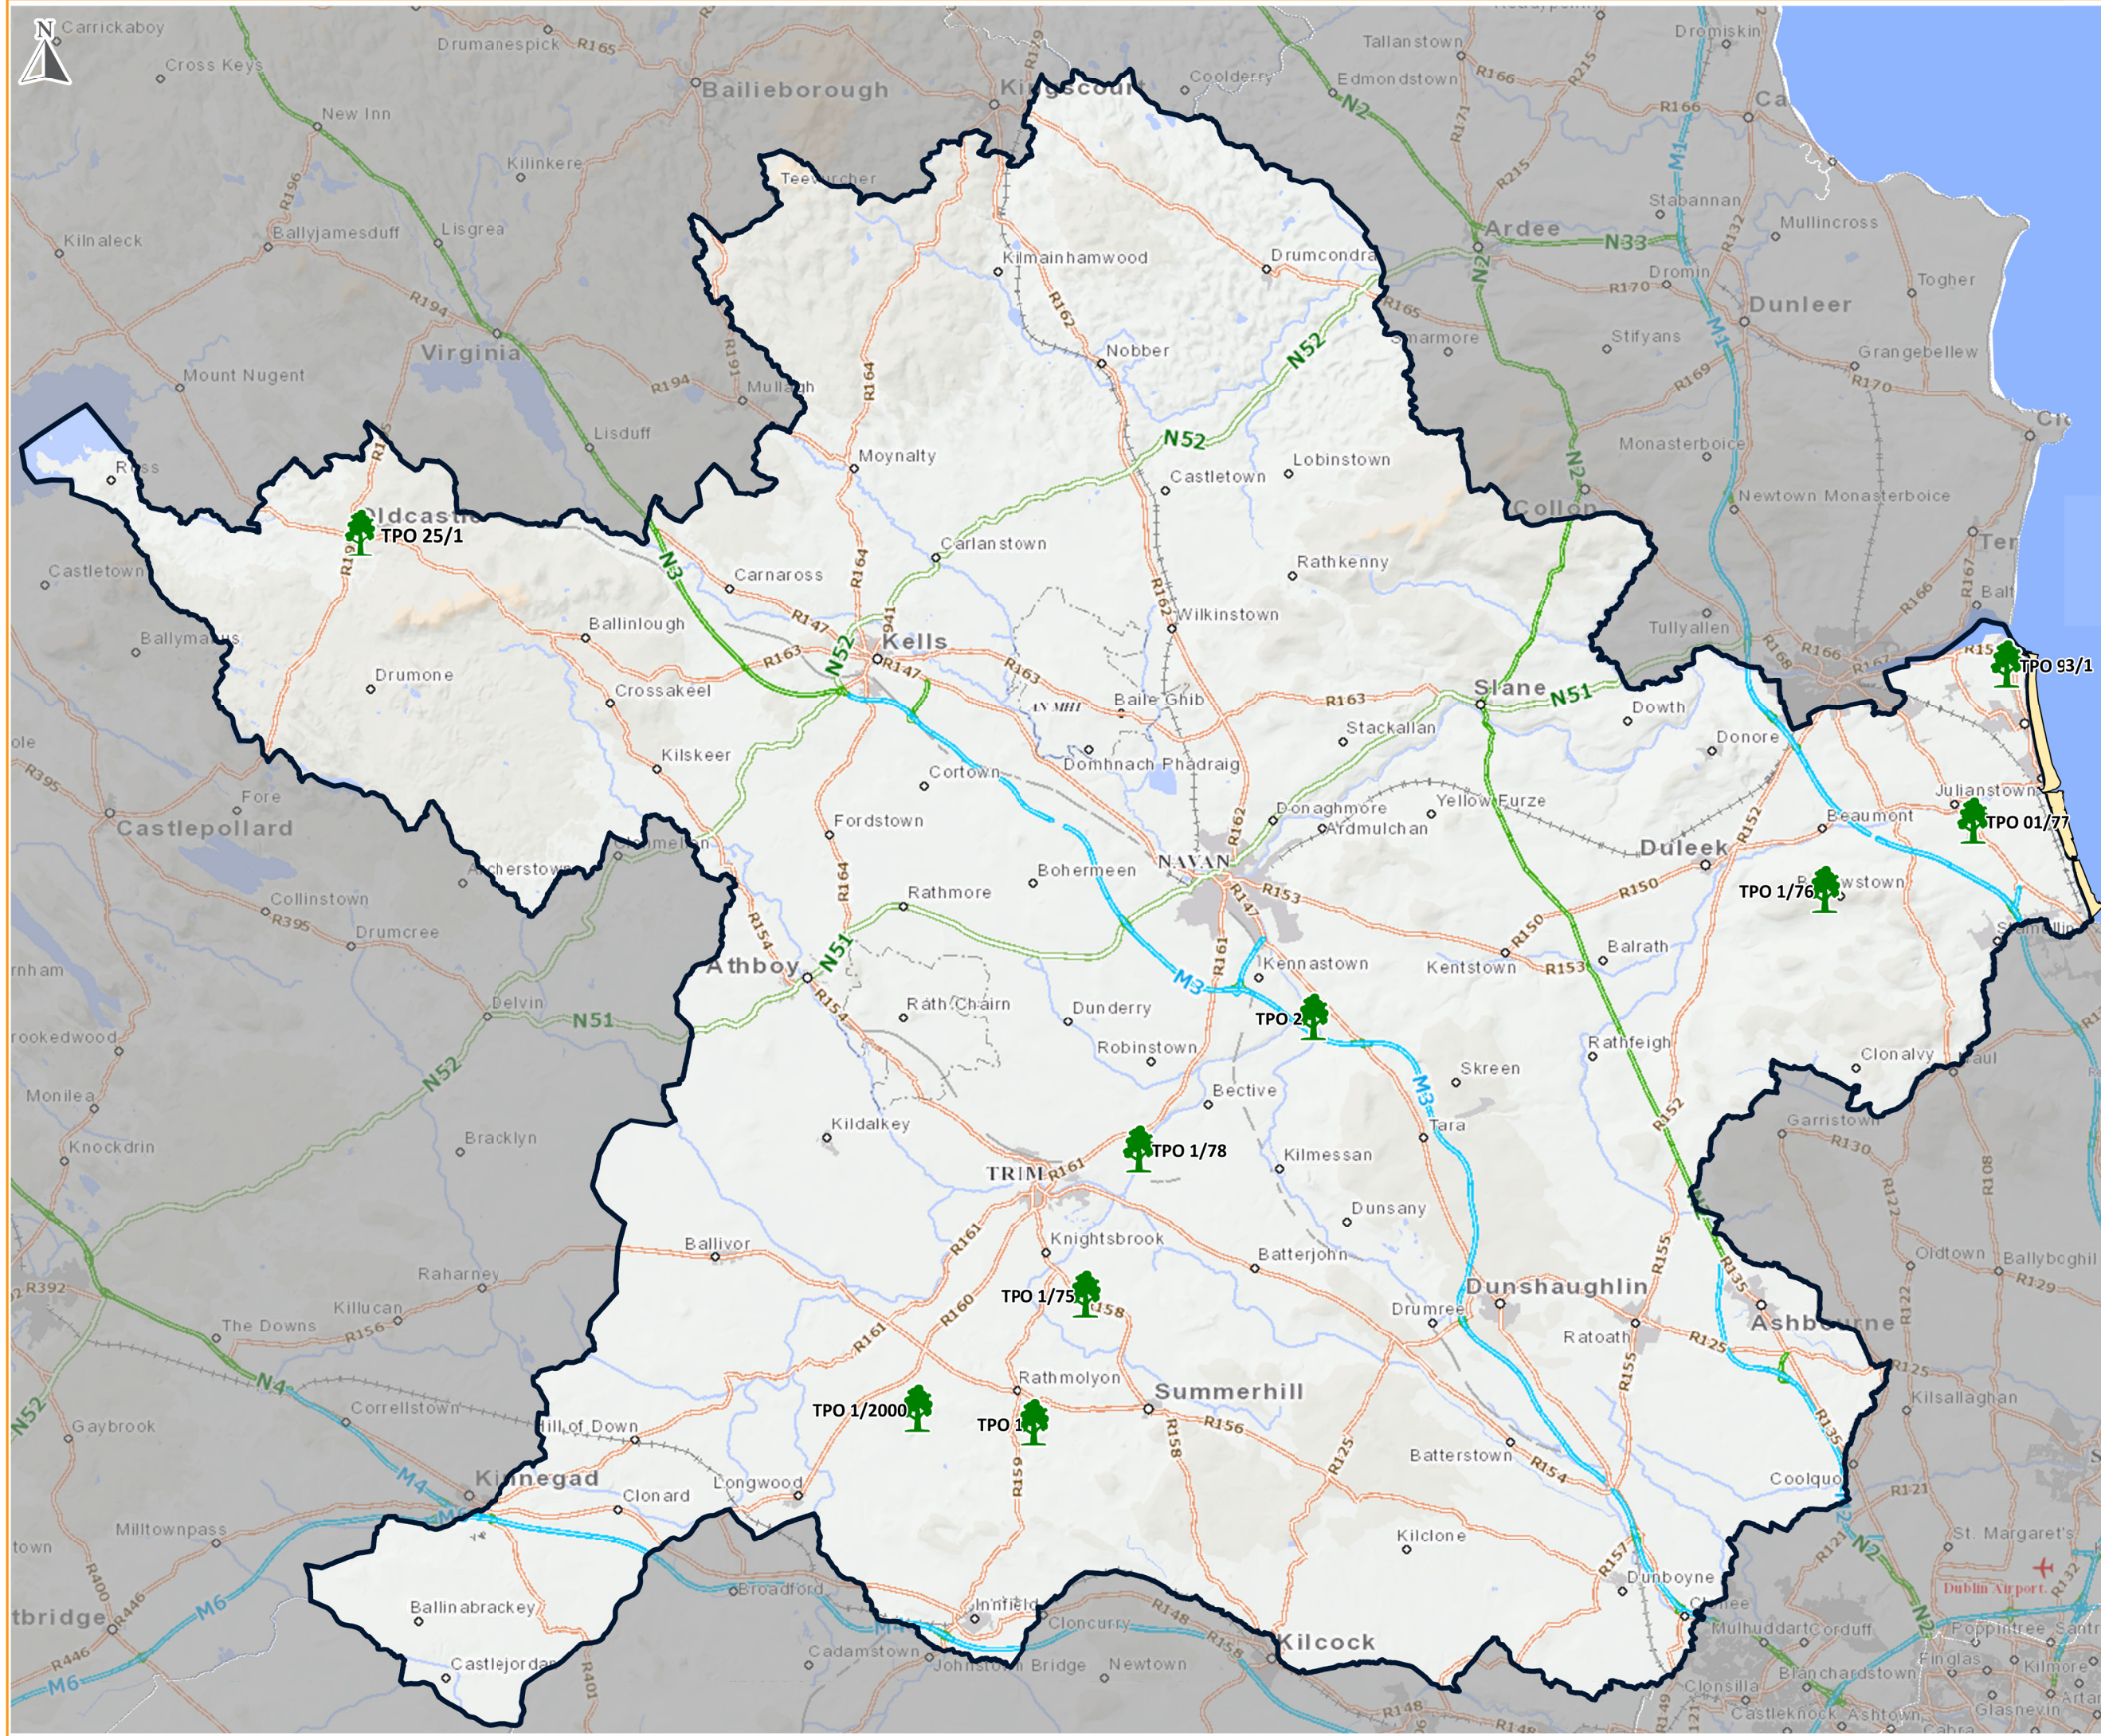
N

Carrickaboy
Drumanespick
R165
Bailieborough
Kingscourt
Cooldery
Tallanstown
Dromiskin
Cross Keys
Edmondstown
R166
N2
New Inn
Kilinkere
Teevurcher
R196
Lisgrea
Ballyjamesduff
Kilnaleck
Kilmainhamwood
Drumcondra
Ardee
N33
Stabannan
Mullincross
Dromin
R170
Dunleer
Togher
R194
Virginia
R162
Nobber
N52
Stifyans
Grangebellew
Mount Nugent
R194
Mullagh
R164
R169
R170
Lisduff
N52
Monasterboice
Moynalty
Lobinstown
Castletown
Newtown Monasterboice
Ross
Oldcastle
TPO 25/1
Collon
Castletown
N3
Carlanstown
Rathkenny
Carnaross
R164
Wilkinstown
Ballinlough
R147
Kells
R162
Tullyallen
Ballymanus
R163
N52
R147
R163
TPO 93/1
Drumone
Baile Ghib
R163
Slane
N51
Crossakeel
Stackallan
Dowth
Donore
Kilskeer
Domhnach Phadraig
Cortown
R395
Fore
Yellow Furze
Julianstown
Castlepollard
Fordstown
Donaghmore
Beaumont
TPO 01/77
Ardmulchan
Duleek
R152
NAVAN
Archerstown
Bohermeen
R162
TPO 1/76
Collinstown
Rathmore
R164
R153
R150
R395
Drumcree
R154
N51
R150
Balrath
Athboy
R161
Kennastown
Kentstown
R153
Delvin
M3
Rath Chairn
N51
Dunderry
TPO 2
Rathfeigh
Crookedwood
N52
Robinstown
Skreen
Clonalvy
Monilea
Bective
M3
Tara
R152
Garristown
Knockdrin
Kildalkey
TPO 1/78
R130
Bracklyn
Kilmessan
TRIM
R161
Dunsany
R161
Knightsbrook
Ballivor
Batterjohn
R155
Oldtown
Ballyboghil
R392
Raharney
R129
Dunshaughlin
Killucan
TPO 1/75
R158
Drumree
Ashbourne
The Downs
R156
R160
R161
Ratoath
R125
R125
N4
Rathmolyon
Summerhill
Kilsallaghan
Correllstown
Hill of Down
R155
N52
Gaybrook
TPO 1/2000
TPO 1
R156
R158
R125
Batterstown
R154
R135
M4
Kinnegad
R159
Coolquoy
R121
Clonard
Longwood
Milltownpass
St. Margaret's
Kilclone
R157
Dublin Airport
R400
R446
Broadford
Dunboyne
M6
Mulhuddart
Corduff
Ballinabrackey
Enfield
Cloncurry
R148
R158
Kilcock
Finglas
Kilmore
Castlejordan
Cadamstown
Johnstown Bridge
Newtown
Blanchardstown
R446
M6
R401
R148
Clonsilla
Castleknock
Ashtown
Glasnevin
R149